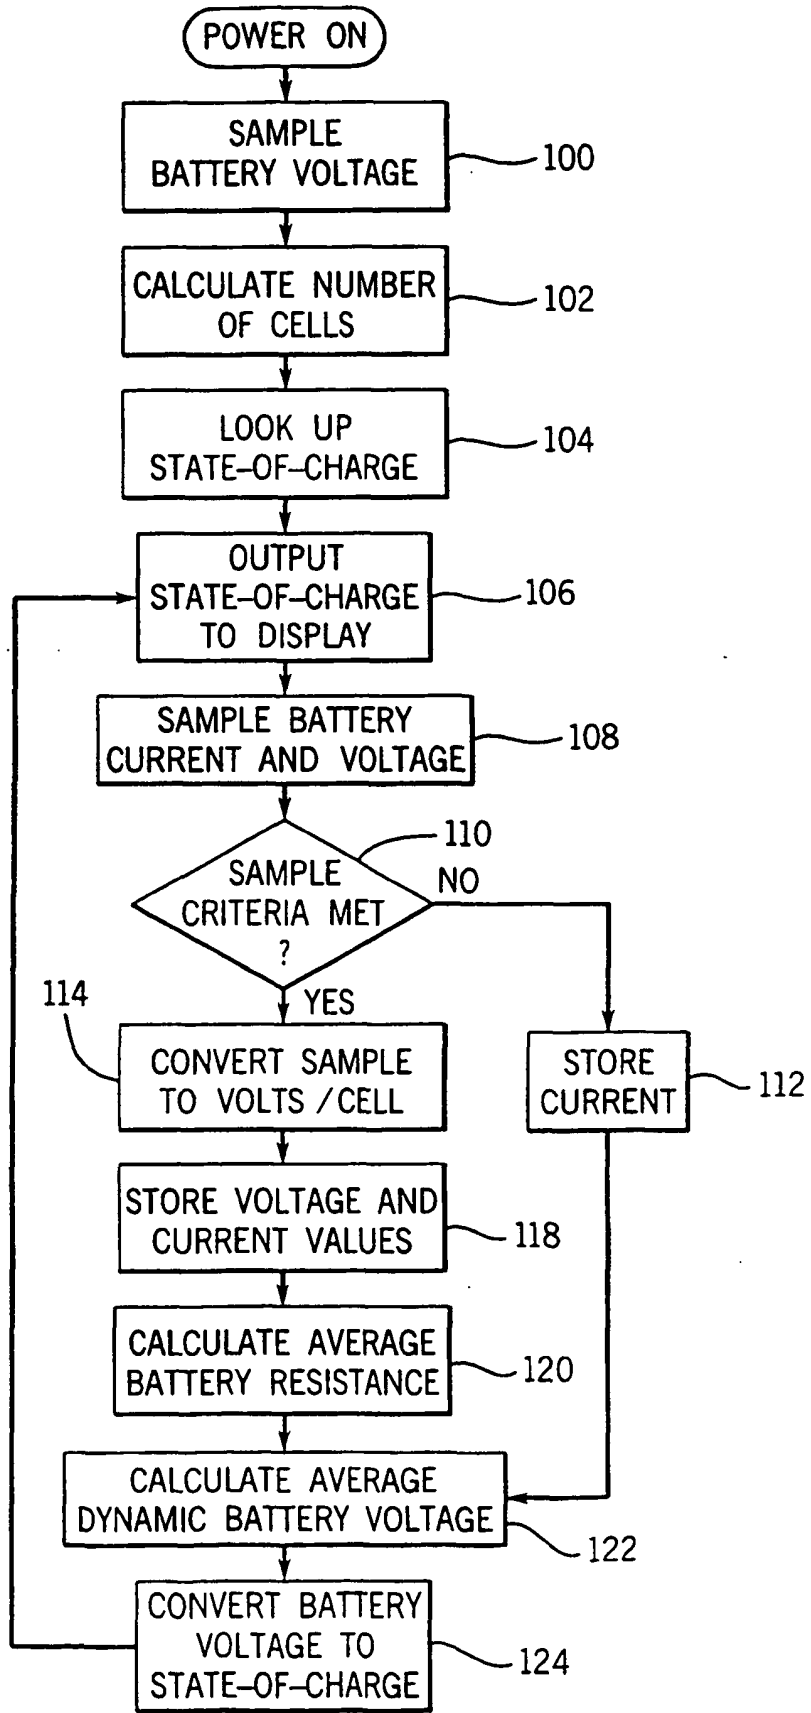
POWER ON

SAMPLE BATTERY VOLTAGE

100

CALCULATE NUMBER OF CELLS

102

LOOK UP STATE-OF-CHARGE

104

OUTPUT STATE-OF-CHARGE TO DISPLAY

106

SAMPLE BATTERY CURRENT AND VOLTAGE

108

110

SAMPLE CRITERIA MET ?

NO

YES

114

CONVERT SAMPLE TO VOLTS / CELL

STORE CURRENT

112

STORE VOLTAGE AND CURRENT VALUES

118

CALCULATE AVERAGE BATTERY RESISTANCE

120

CALCULATE AVERAGE DYNAMIC BATTERY VOLTAGE

122

CONVERT BATTERY VOLTAGE TO STATE-OF-CHARGE

124